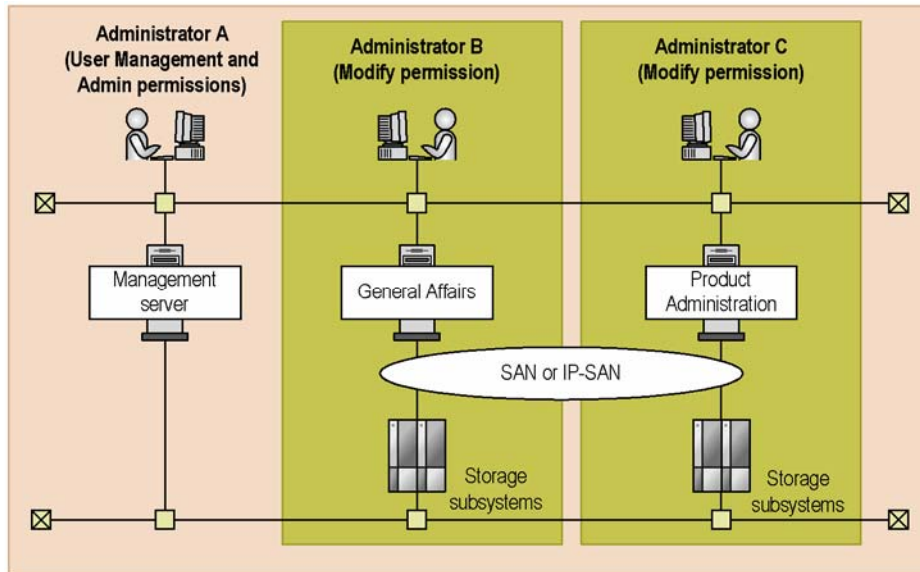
Administrator A
(User Management and Admin permissions)

Administrator B
(Modify permission)

Administrator C
(Modify permission)

Management server

General Affairs

Product Administration

SAN or IP-SAN

Storage subsystems

Storage subsystems